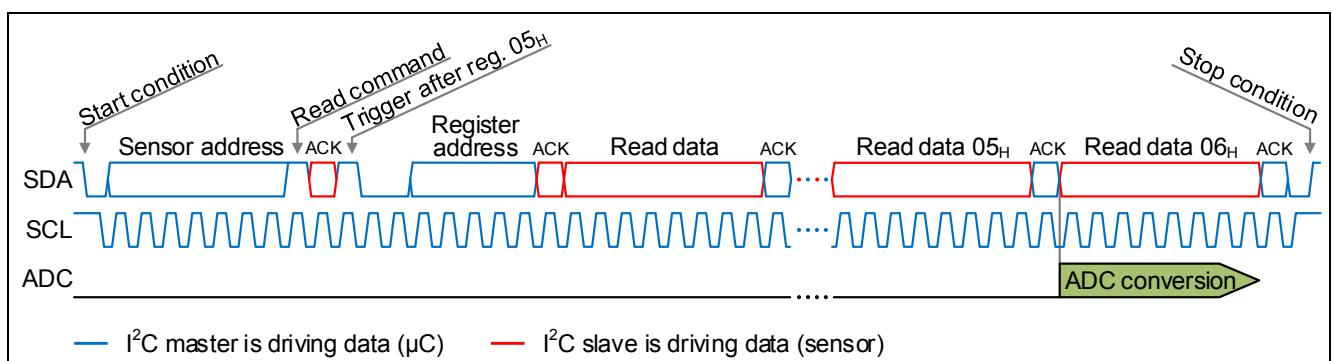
Start condition
Read command
Trigger after reg. $05_H$
Stop condition

Sensor address
ACK
Register address
ACK
Read data
ACK
Read data $05_H$
ACK
Read data $06_H$
ACK

SDA
SCL
ADC
ADC conversion

$I^2C$ master is driving data (µC)
$I^2C$ slave is driving data (sensor)